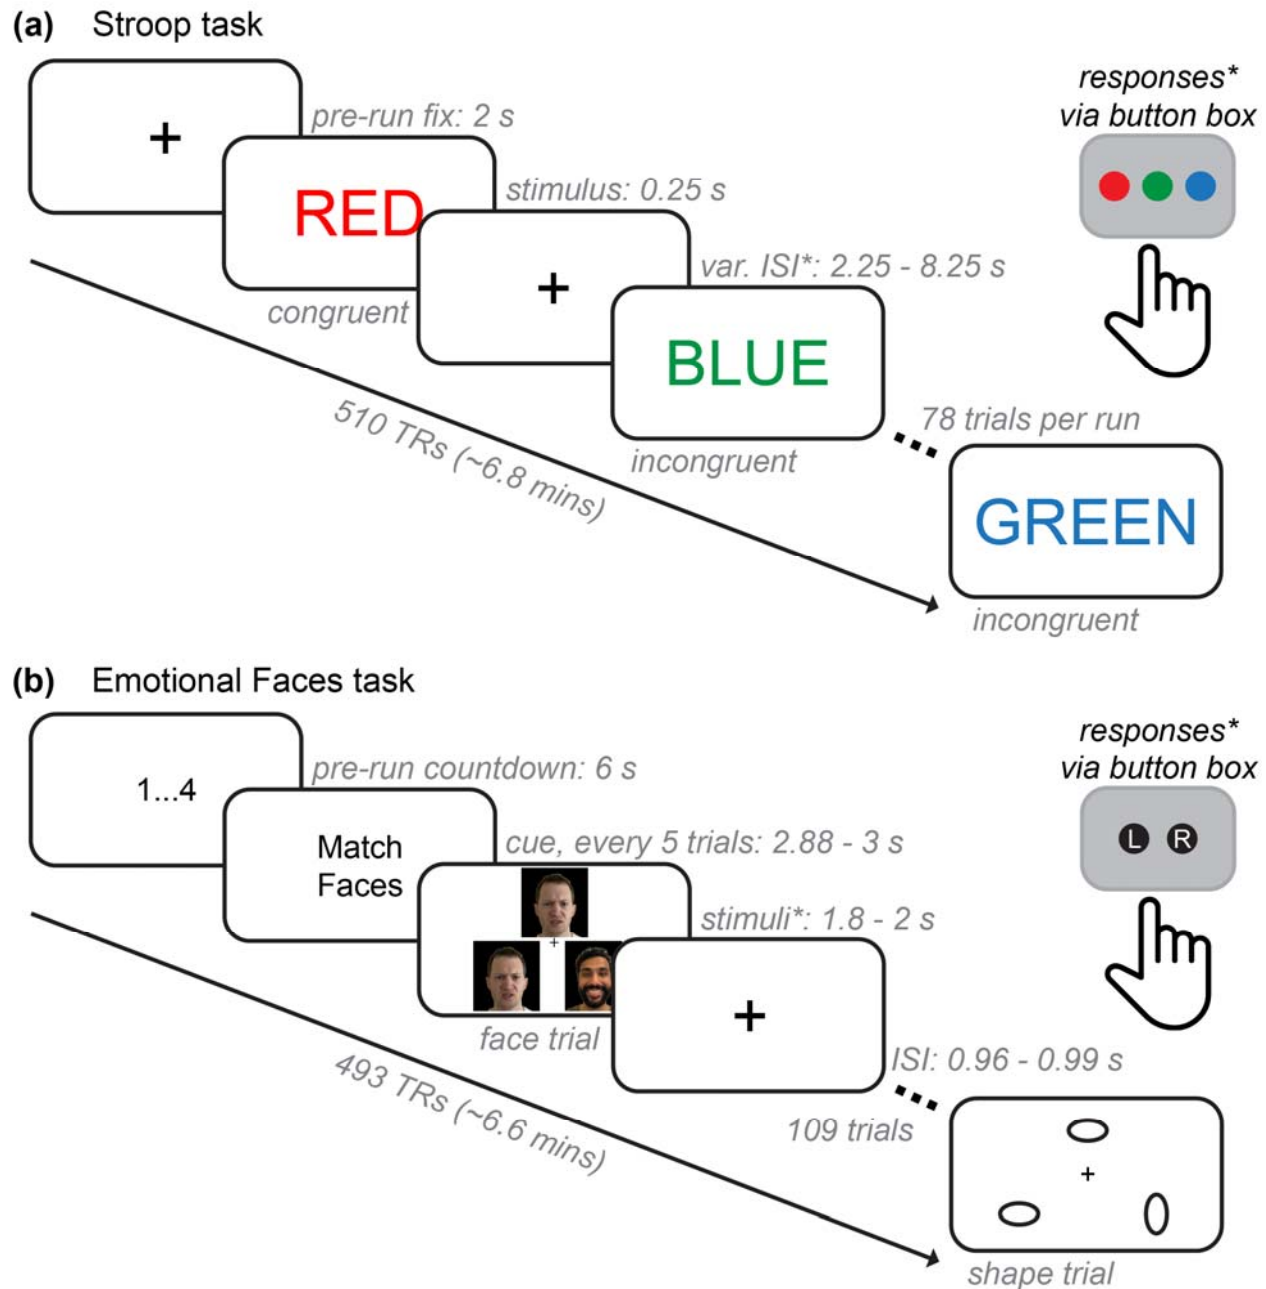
(a) Stroop task

+

pre-run fix: 2 s

RED

stimulus: 0.25 s

congruent

+

var. ISI*: 2.25 - 8.25 s

BLUE

incongruent

510 TRs (~6.8 mins)

78 trials per run

GREEN

incongruent

responses* via button box

(b) Emotional Faces task

1...4

pre-run countdown: 6 s

Match Faces

cue, every 5 trials: 2.88 - 3 s

+

stimuli*: 1.8 - 2 s

face trial

+

ISI: 0.96 - 0.99 s

493 TRs (~6.6 mins)

109 trials

+

shape trial

responses* via button box

L R